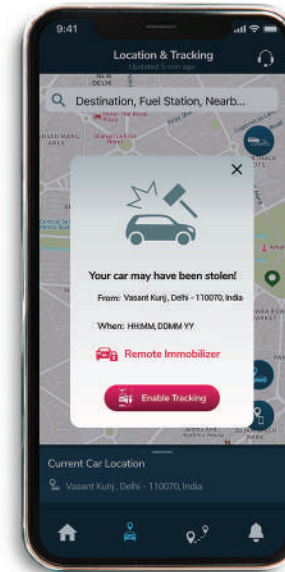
9:41

Location & Tracking
Updated 5 min ago

Destination, Fuel Station, Nearb...

×

Your car may have been stolen!

From: Vasant Kunj, Delhi - 110070, India

When: HH:MM, DDMM YY

Remote Immobilizer

Enable Tracking

Current Car Location

Vasant Kunj, Delhi - 110070, India